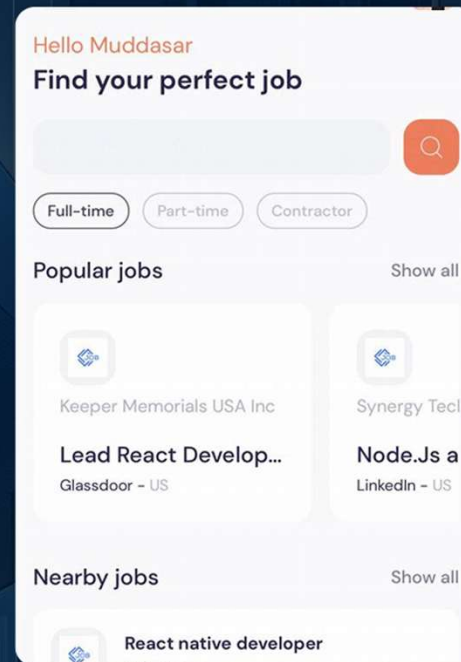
Hello Muddasar
Find your perfect job

Full-time
Part-time
Contractor

Popular jobs
Show all

Keeper Memorials USA Inc
Lead React Develop...
Glassdoor - US

Synergy Tec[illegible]
Node.Js a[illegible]
LinkedIn - US

Nearby jobs
Show all

React native developer